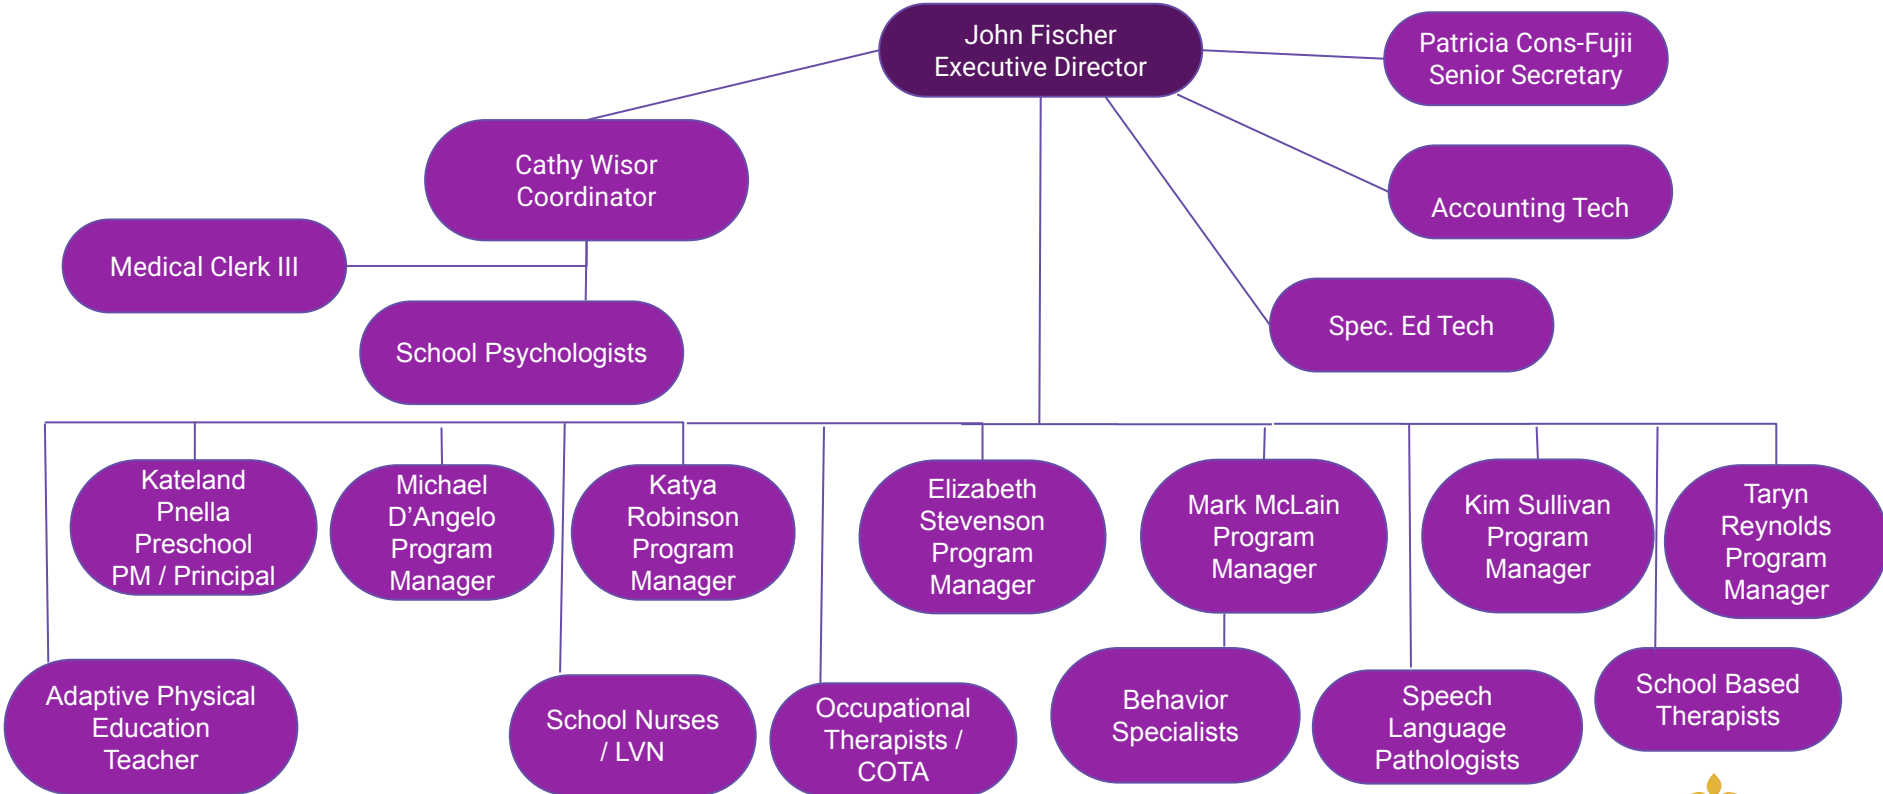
John Fischer
Executive Director

Patricia Cons-Fujii
Senior Secretary

Accounting Tech

Spec. Ed Tech

Cathy Wisor
Coordinator

Medical Clerk III

School Psychologists

Kateland Pnella Preschool PM / Principal

Michael D'Angelo Program Manager

Katya Robinson Program Manager

Elizabeth Stevenson Program Manager

Mark McLain Program Manager

Kim Sullivan Program Manager

Taryn Reynolds Program Manager

Adaptive Physical Education Teacher

School Nurses / LVN

Occupational Therapists / COTA

Behavior Specialists

Speech Language Pathologists

School Based Therapists